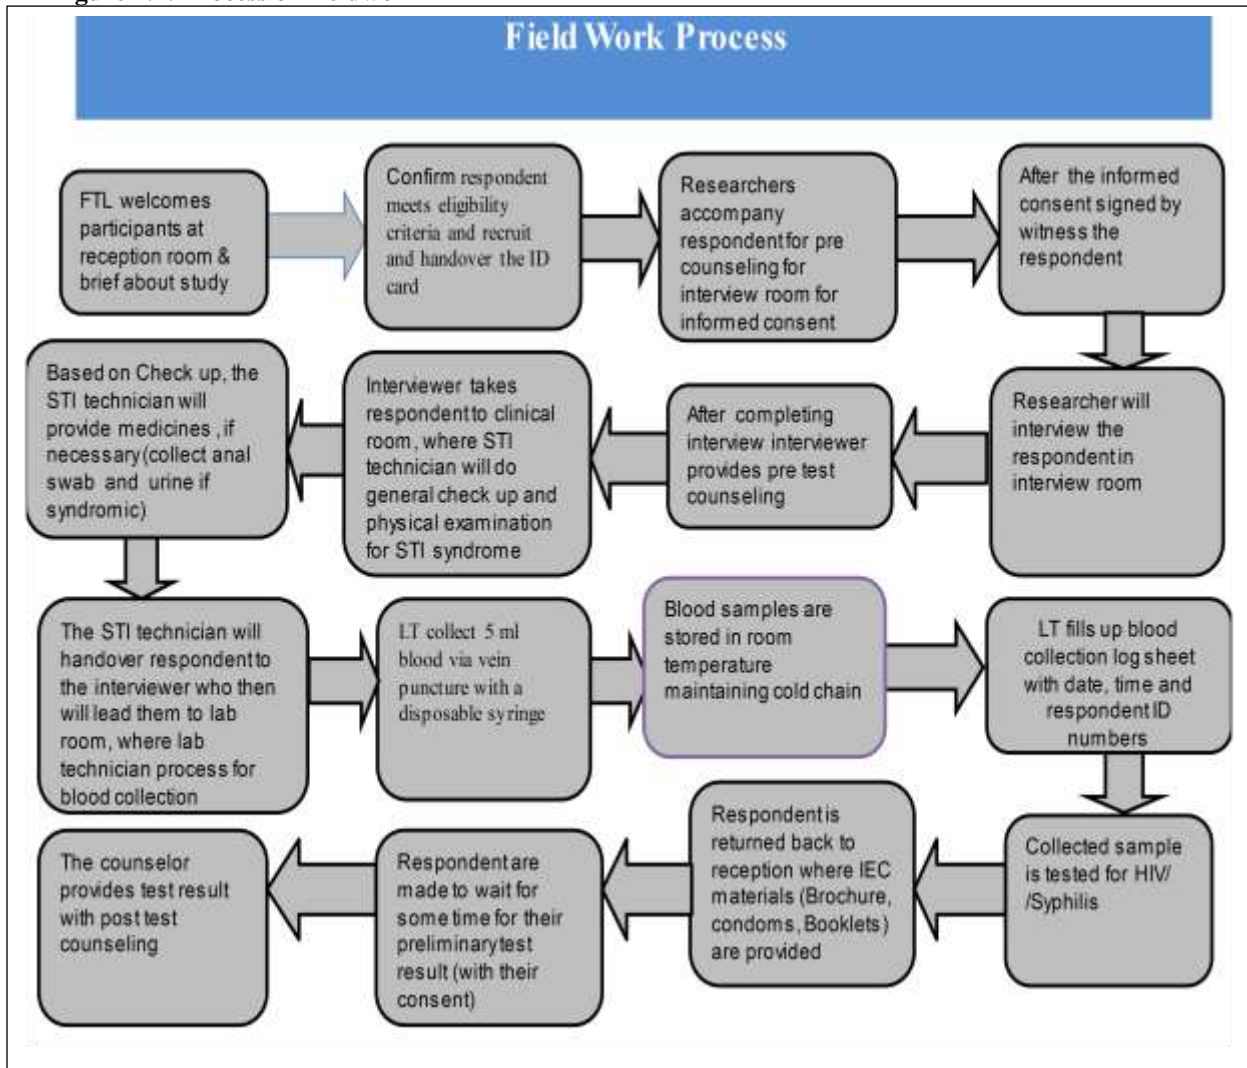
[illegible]

Field Work Process

FTL welcomes participants at reception room & brief about study

Confirm respondent meets eligibility criteria and recruit and handover the ID card

Researchers accompany respondent for pre counseling for interview room for informed consent

After the informed consent signed by witness the respondent

Researcher will interview the respondent in interview room

After completing interview interviewer provides pre test counseling

Interviewer takes respondent to clinical room, where STI technician will do general check up and physical examination for STI syndrome

Based on Check up, the STI technician will provide medicines , if necessary (collect anal swab and urine if syndromic)

The STI technician will handover respondent to the interviewer who then will lead them to lab room, where lab technician process for blood collection

LT collect 5 ml blood via vein puncture with a disposable syringe

Blood samples are stored in room temperature maintaining cold chain

LT fills up blood collection log sheet with date, time and respondent ID numbers

Collected sample is tested for HIV/ /Syphilis

Respondent is returned back to reception where IEC materials (Brochure, condoms, Booklets) are provided

Respondent are made to wait for some time for their preliminary test result (with their consent)

The counselor provides test result with post test counseling